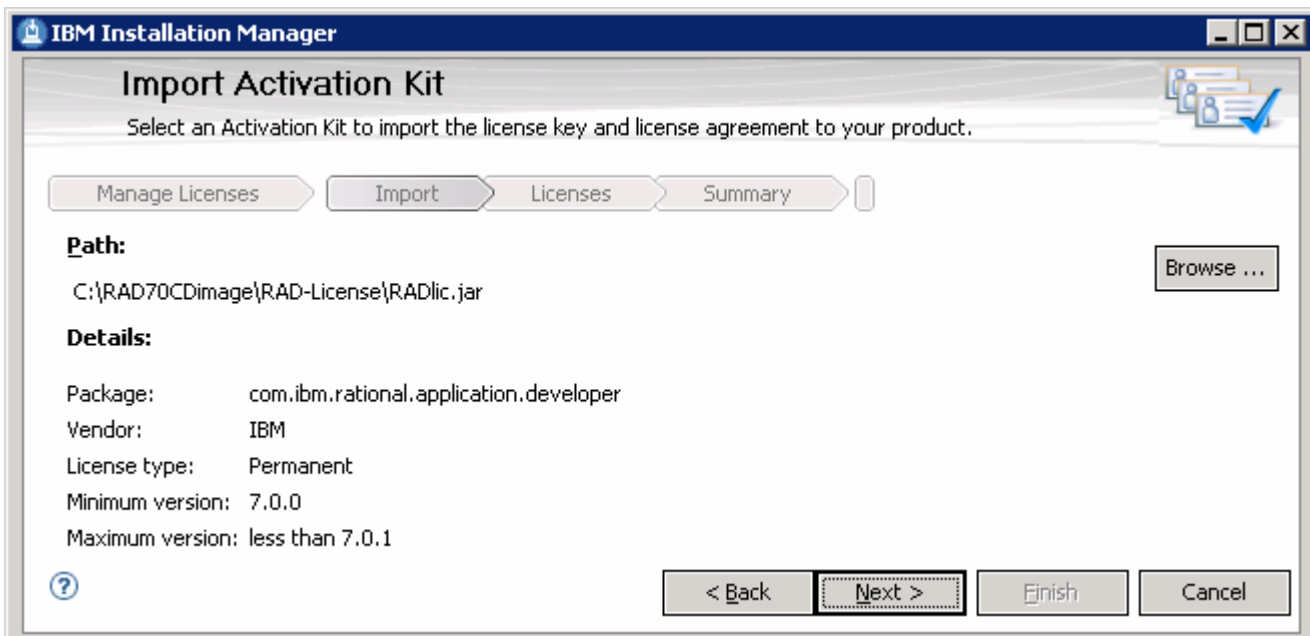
IBM Installation Manager

Import Activation Kit

Select an Activation Kit to import the license key and license agreement to your product.

Manage Licenses Import Licenses Summary

Path:

C:\RAD70CDimage\RAD-License\RADlic.jar

Browse ...

Details:

| | |
|---|---|
| Package: | com.ibm.rational.application.developer |
| Vendor: | IBM |
| License type: | Permanent |
| Minimum version: | 7.0.0 |
| Maximum version: | less than 7.0.1 |

?

< Back Next > Finish Cancel